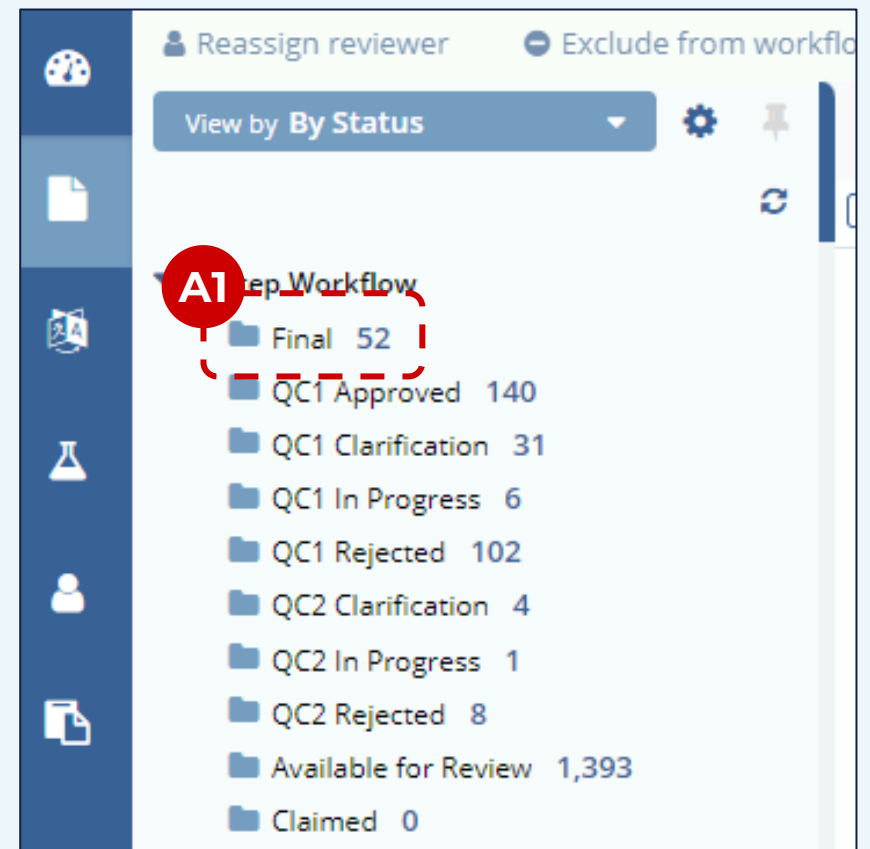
Reassign reviewer
Exclude from workflo

View by By Status

A1

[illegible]tep Workflow

Final 52
QC1 Approved 140
QC1 Clarification 31
QC1 In Progress 6
QC1 Rejected 102
QC2 Clarification 4
QC2 In Progress 1
QC2 Rejected 8
Available for Review 1,393
Claimed 0